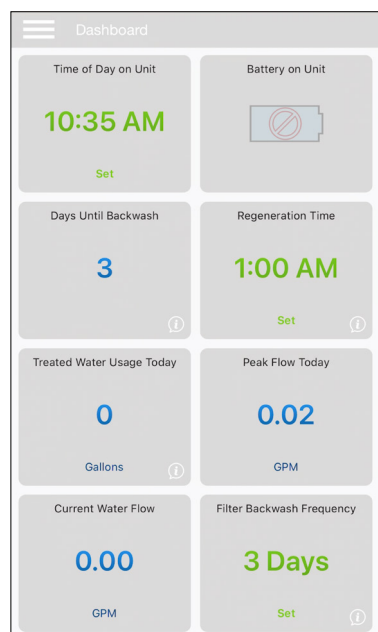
Dashboard

Time of Day on Unit
10:35 AM
Set

Battery on Unit

Days Until Backwash
3
i

Regeneration Time
1:00 AM
Set
i

Treated Water Usage Today
0
Gallons
i

Peak Flow Today
0.02
GPM

Current Water Flow
0.00
GPM

Filter Backwash Frequency
3 Days
Set
i